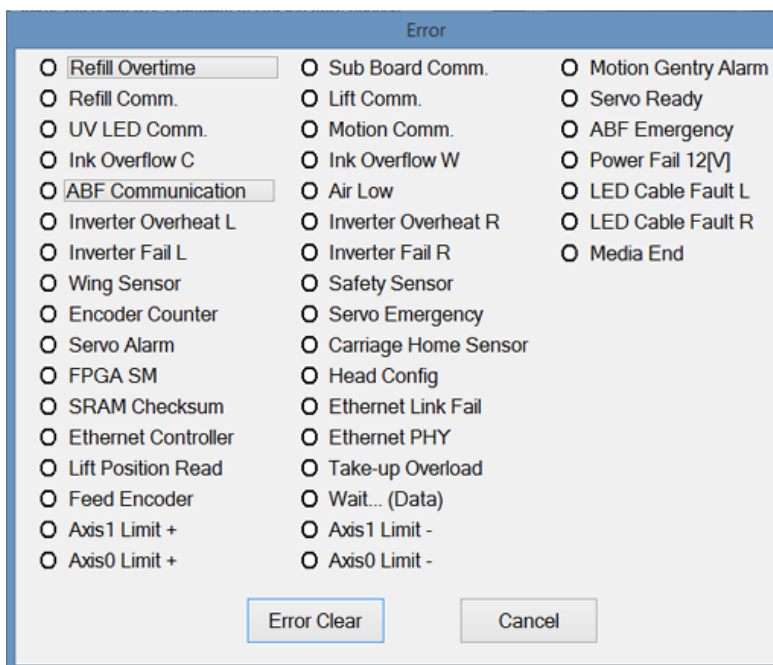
Error

O Refill Overtime
O Refill Comm.
O UV LED Comm.
O Ink Overflow C
O ABF Communication
O Inverter Overheat L
O Inverter Fail L
O Wing Sensor
O Encoder Counter
O Servo Alarm
O FPGA SM
O SRAM Checksum
O Ethernet Controller
O Lift Position Read
O Feed Encoder
O Axis1 Limit +
O Axis0 Limit +

O Sub Board Comm.
O Lift Comm.
O Motion Comm.
O Ink Overflow W
O Air Low
O Inverter Overheat R
O Inverter Fail R
O Safety Sensor
O Servo Emergency
O Carriage Home Sensor
O Head Config
O Ethernet Link Fail
O Ethernet PHY
O Take-up Overload
O Wait... (Data)
O Axis1 Limit -
O Axis0 Limit -

O Motion Gentry Alarm
O Servo Ready
O ABF Emergency
O Power Fail 12[V]
O LED Cable Fault L
O LED Cable Fault R
O Media End

Error Clear
Cancel